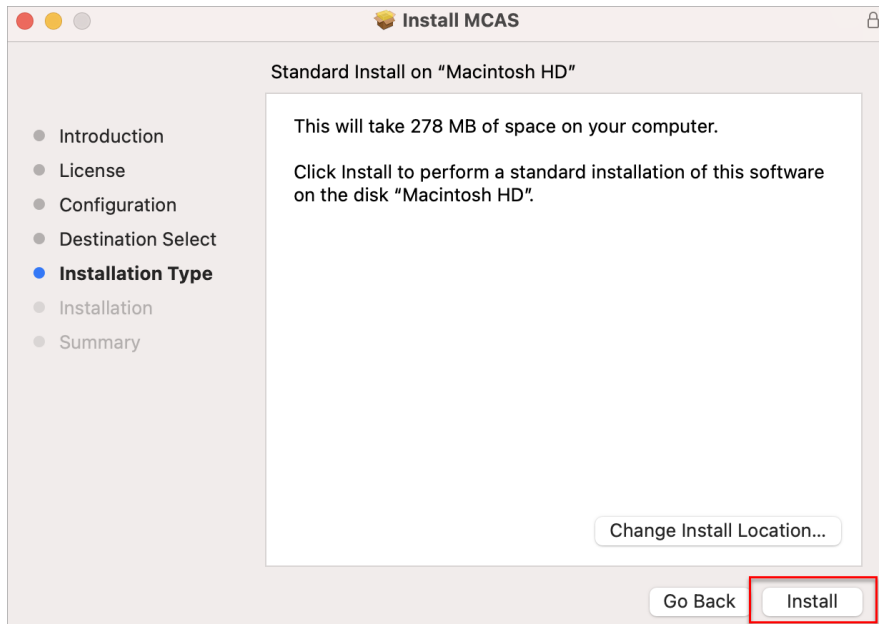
Install MCAS

Standard Install on “Macintosh HD”

Introduction
License
Configuration
Destination Select
Installation Type
Installation
Summary

This will take 278 MB of space on your computer.

Click Install to perform a standard installation of this software on the disk “Macintosh HD”.

Change Install Location...

Go Back
Install